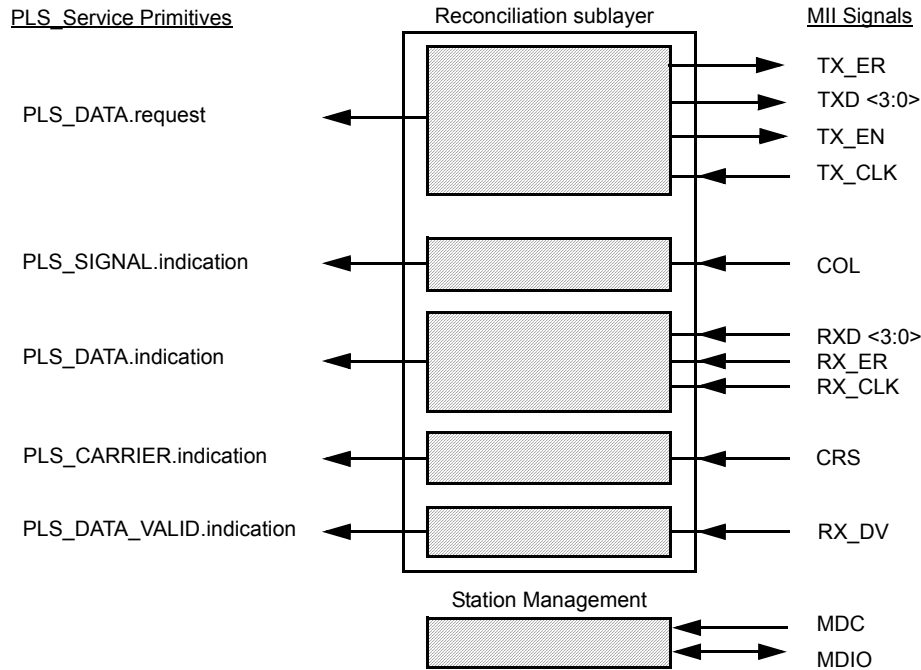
PLS_Service Primitives

Reconciliation sublayer

MII Signals

PLS_DATA.request

TX_ER
TXD <3:0>
TX_EN
TX_CLK

PLS_SIGNAL.indication

COL

PLS_DATA.indication

RXD <3:0>
RX_ER
RX_CLK

PLS_CARRIER.indication

CRS

PLS_DATA_VALID.indication

RX_DV

Station Management

MDC
MDIO